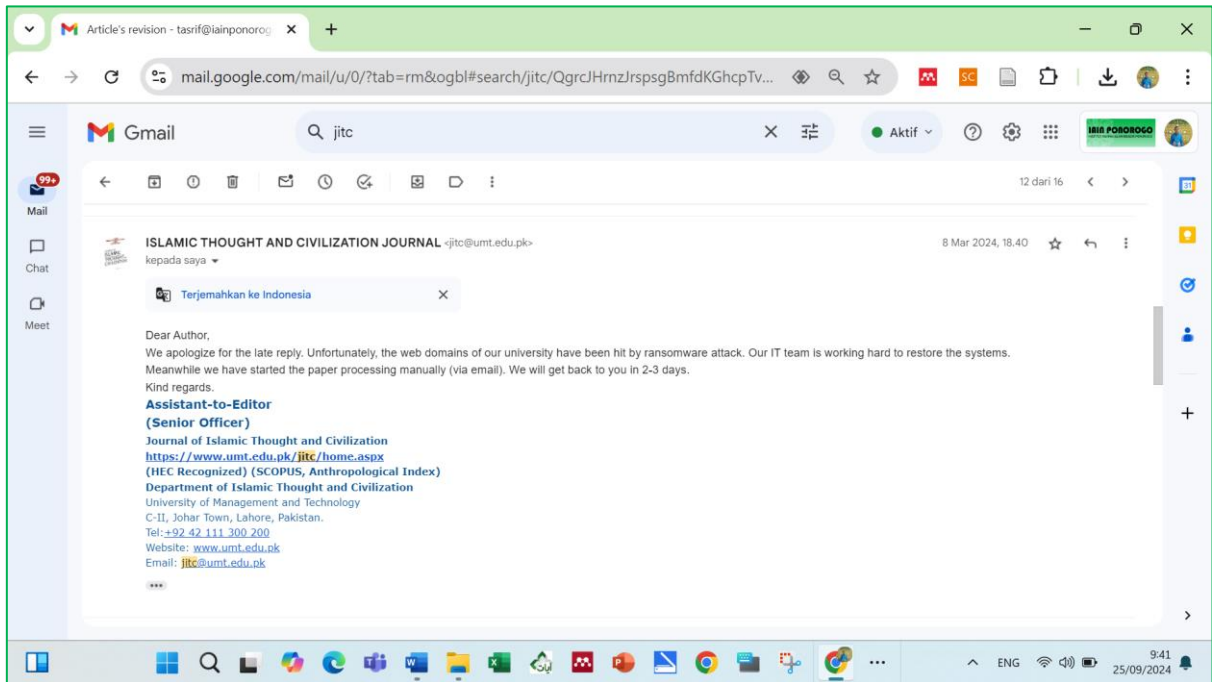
Article's revision - tasrif@iainponorog ×

mail.google.com/mail/u/0/?tab=rm&ogbl#search/jitc/QgrcJHrnzJrspsgBmfdKGhcpTv...

Gmail

jitc

Aktif

IAIN PONOROGO

99+
Mail

Chat

Meet

12 dari 16

ISLAMIC THOUGHT AND CIVILIZATION JOURNAL <jitc@umt.edu.pk>
kepada saya

8 Mar 2024, 18.40

Terjemahkan ke Indonesia

Dear Author,
We apologize for the late reply. Unfortunately, the web domains of our university have been hit by ransomware attack. Our IT team is working hard to restore the systems. Meanwhile we have started the paper processing manually (via email). We will get back to you in 2-3 days.
Kind regards.
Assistant-to-Editor
(Senior Officer)
Journal of Islamic Thought and Civilization
https://www.umt.edu.pk/jitc/home.aspx
(HEC Recognized) (SCOPUS, Anthropological Index)
Department of Islamic Thought and Civilization
University of Management and Technology
C-II, Johar Town, Lahore, Pakistan.
Tel:+92 42 111 300 200
Website: www.umt.edu.pk
Email: jitc@umt.edu.pk

ENG
9:41
25/09/2024